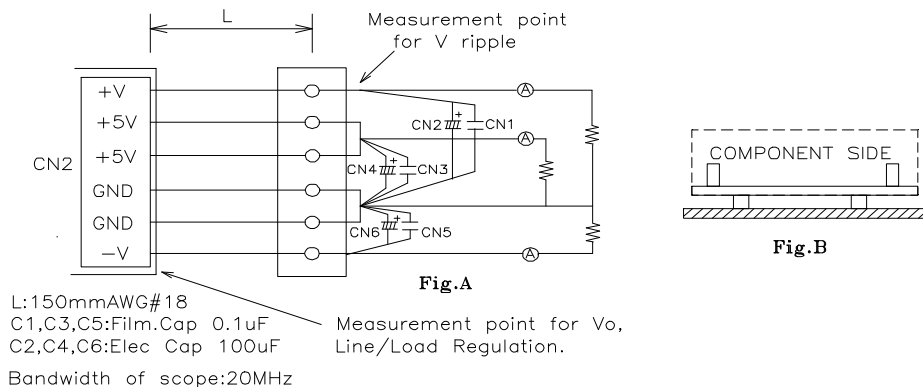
L

Measurement point for V ripple

CN2

+V
+5V
+5V
GND
GND
−V

CN2
CN1
CN4
CN3
CN6
CN5

A
A
A

Fig.A

COMPONENT SIDE

Fig.B

L:150mmAWG#18
C1,C3,C5:Film.Cap 0.1uF
C2,C4,C6:Elec Cap 100uF

Bandwidth of scope:20MHz

Measurement point for Vo, Line/Load Regulation.